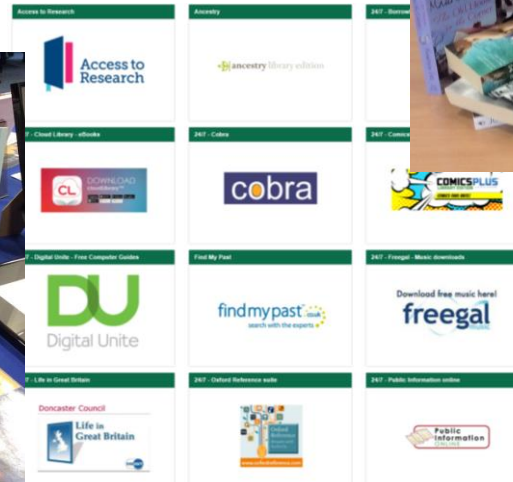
Access to Research

Access to Research

Ancestry

ancestry library edition

24/7 - Borrow

7 - Cloud Library - eBooks

CL DOWNLOAD cloudLibrary

24/7 - Cobra

cobra

24/7 - Comics

COMICS PLUS

7 - Digital Unite - Free Computer Guides

DU Digital Unite

Find My Past

findmypast.co.uk search with the experts

24/7 - Freegal - Music downloads

Download free music here! freegal music

7 - Life in Great Britain

Doncaster Council

Life in Great Britain

24/7 - Oxford Reference suite

Oxford Reference

24/7 - Public Information online

Public Information Online